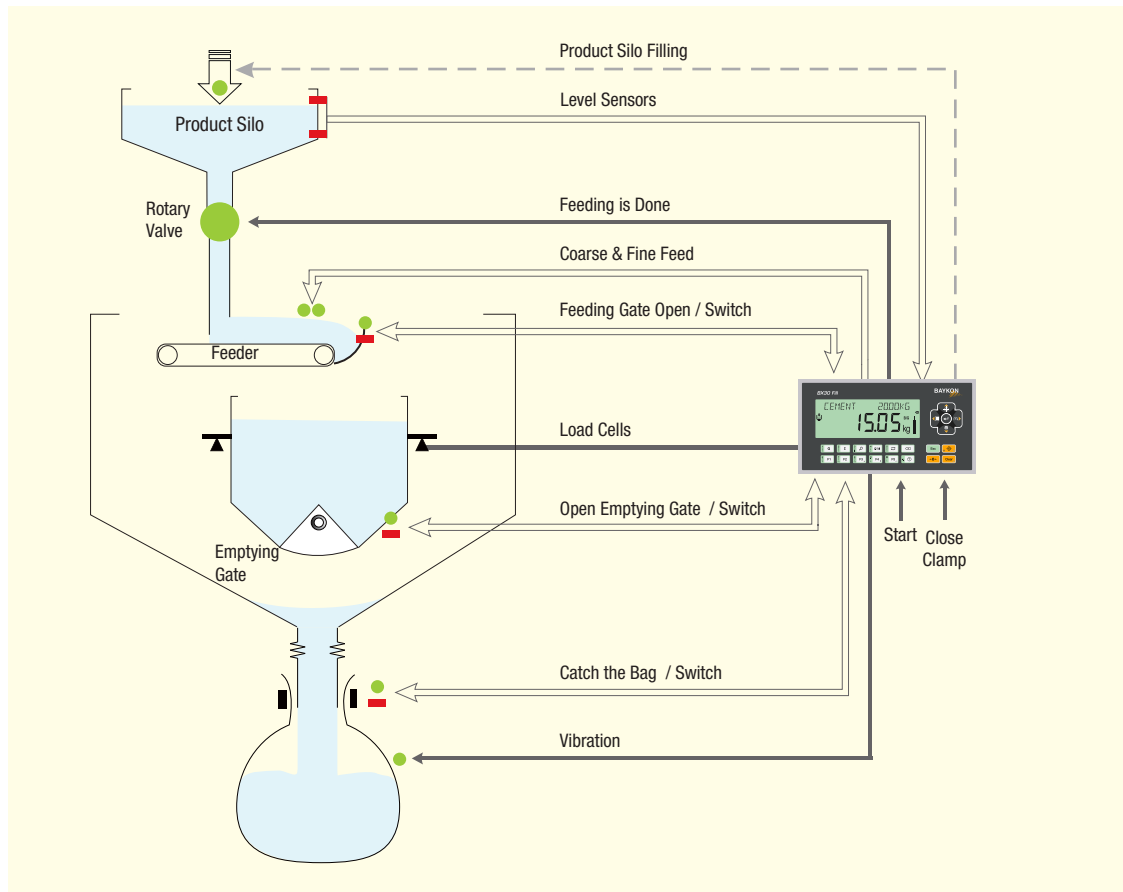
Product Silo Filling

Product Silo

Level Sensors

Rotary Valve

Feeding is Done

Coarse & Fine Feed

Feeding Gate Open / Switch

Feeder

BX30 Fill

BAYKON

CEMENT 2000KG

15.05 kg

Load Cells

Open Emptying Gate / Switch

Emptying Gate

Start

Close Clamp

Catch the Bag / Switch

Vibration